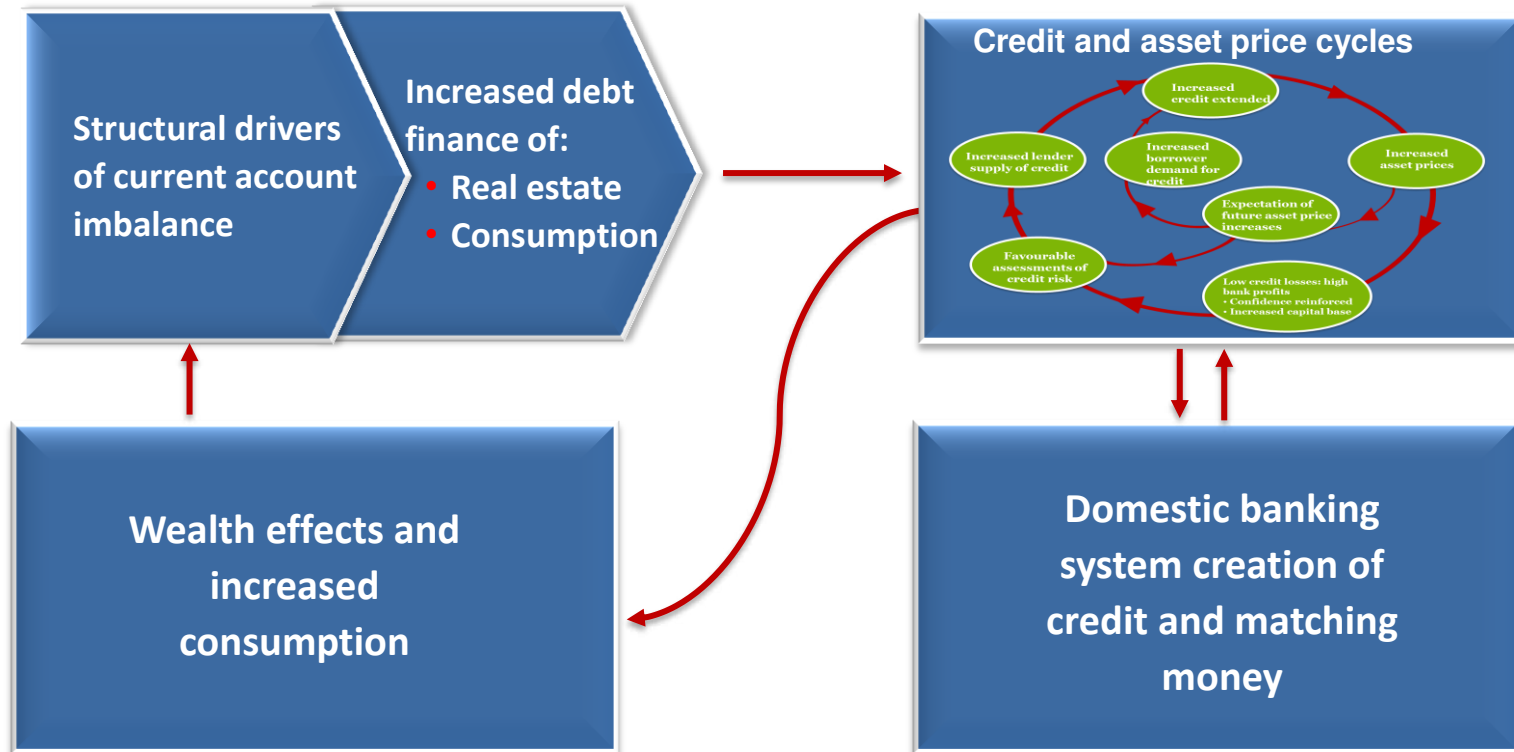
Structural drivers of current account imbalance

Increased debt finance of:
• Real estate
• Consumption

Credit and asset price cycles

Increased credit extended

Increased asset prices

Low credit losses: high bank profits
• Confidence reinforced
• Increased capital base

Favourable assessments of credit risk

Increased lender supply of credit

Increased borrower demand for credit

Expectation of future asset price increases

Wealth effects and increased consumption

Domestic banking system creation of credit and matching money